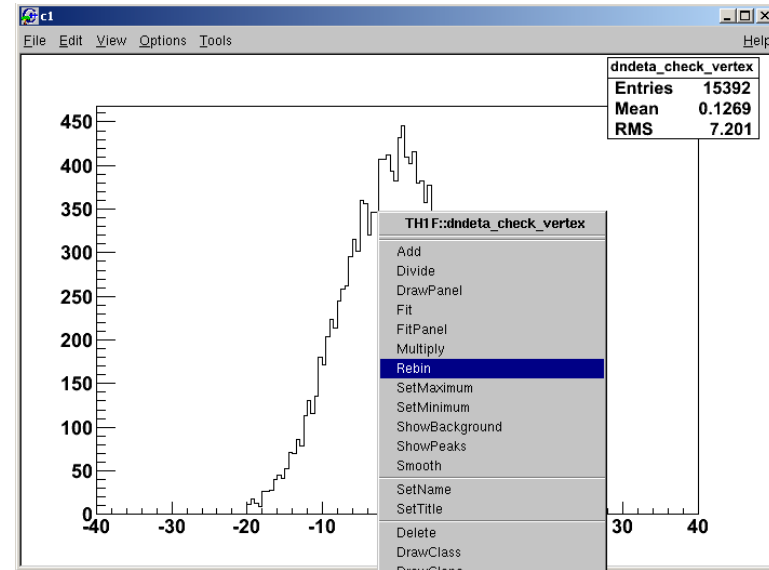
c1

File Edit View Options Tools Help

| dndeta_check_vertex | |
|---|---|
| Entries | 15392 |
| Mean | 0.1269 |
| RMS | 7.201 |

450
400
350
300
250
200
150
100
50
0
-40 -30 -20 -10 30 40

TH1F::dndeta_check_vertex
Add
Divide
DrawPanel
Fit
FitPanel
Multiply
Rebin
SetMaximum
SetMinimum
ShowBackground
ShowPeaks
Smooth
SetName
SetTitle
Delete
DrawClass
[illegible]